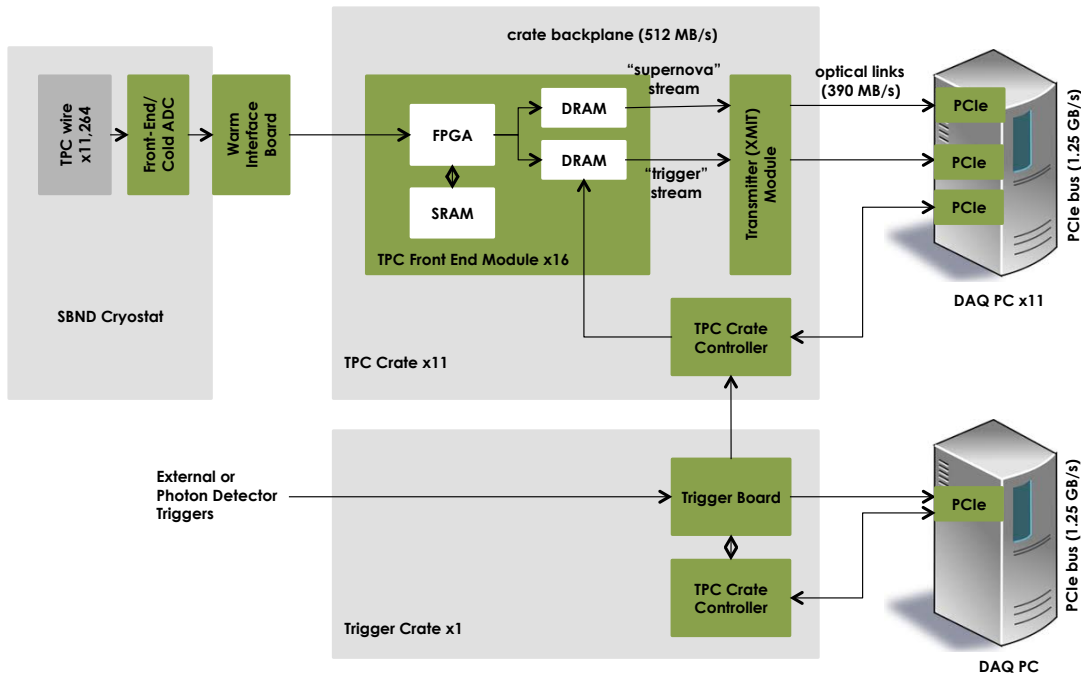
TPC wire x11,264

Front-End/ Cold ADC

Warm Interface Board

SBND Cryostat

crate backplane (512 MB/s)

FPGA

SRAM

DRAM

DRAM

"supernova" stream

"trigger" stream

Transmitter (XMIT) Module

TPC Front End Module x16

TPC Crate Controller

TPC Crate x11

optical links (390 MB/s)

PCIe

PCIe

PCIe

PCIe bus (1.25 GB/s)

DAQ PC x11

External or Photon Detector Triggers

Trigger Board

TPC Crate Controller

Trigger Crate x1

PCIe

PCIe bus (1.25 GB/s)

DAQ PC